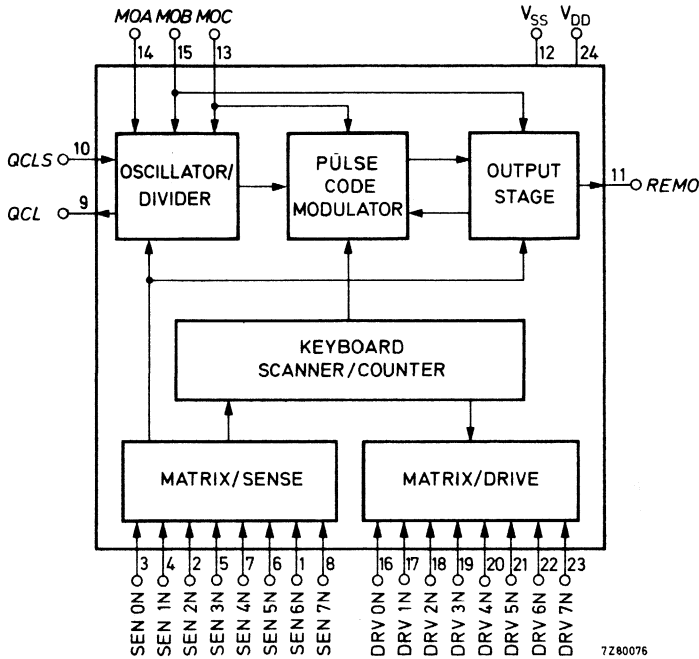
MOA MOB MOC
14 15 13
$V_{SS}$ $V_{DD}$
12 24

QCLS 10
QCL 9

OSCILLATOR/ DIVIDER

PULSE CODE MODULATOR

OUTPUT STAGE

11 REMO

KEYBOARD SCANNER/COUNTER

MATRIX/SENSE

MATRIX/DRIVE

3 4 2 5 7 6 1 8
SEN 0N SEN 1N SEN 2N SEN 3N SEN 4N SEN 5N SEN 6N SEN 7N

16 17 18 19 20 21 22 23
DRV 0N DRV 1N DRV 2N DRV 3N DRV 4N DRV 5N DRV 6N DRV 7N

7Z80076